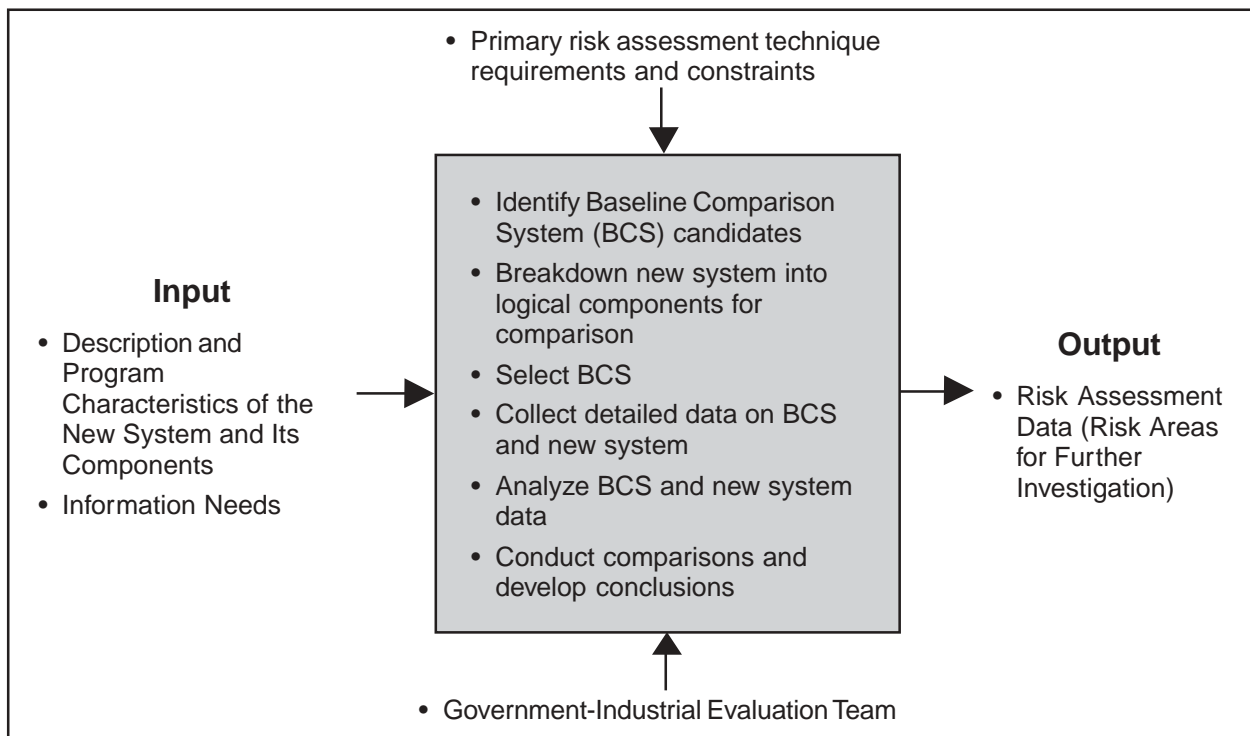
• Primary risk assessment technique requirements and constraints

**Input**

• Description and Program Characteristics of the New System and Its Components

• Information Needs

• Identify Baseline Comparison System (BCS) candidates

• Breakdown new system into logical components for comparison

• Select BCS

• Collect detailed data on BCS and new system

• Analyze BCS and new system data

• Conduct comparisons and develop conclusions

**Output**

• Risk Assessment Data (Risk Areas for Further Investigation)

• Government-Industrial Evaluation Team